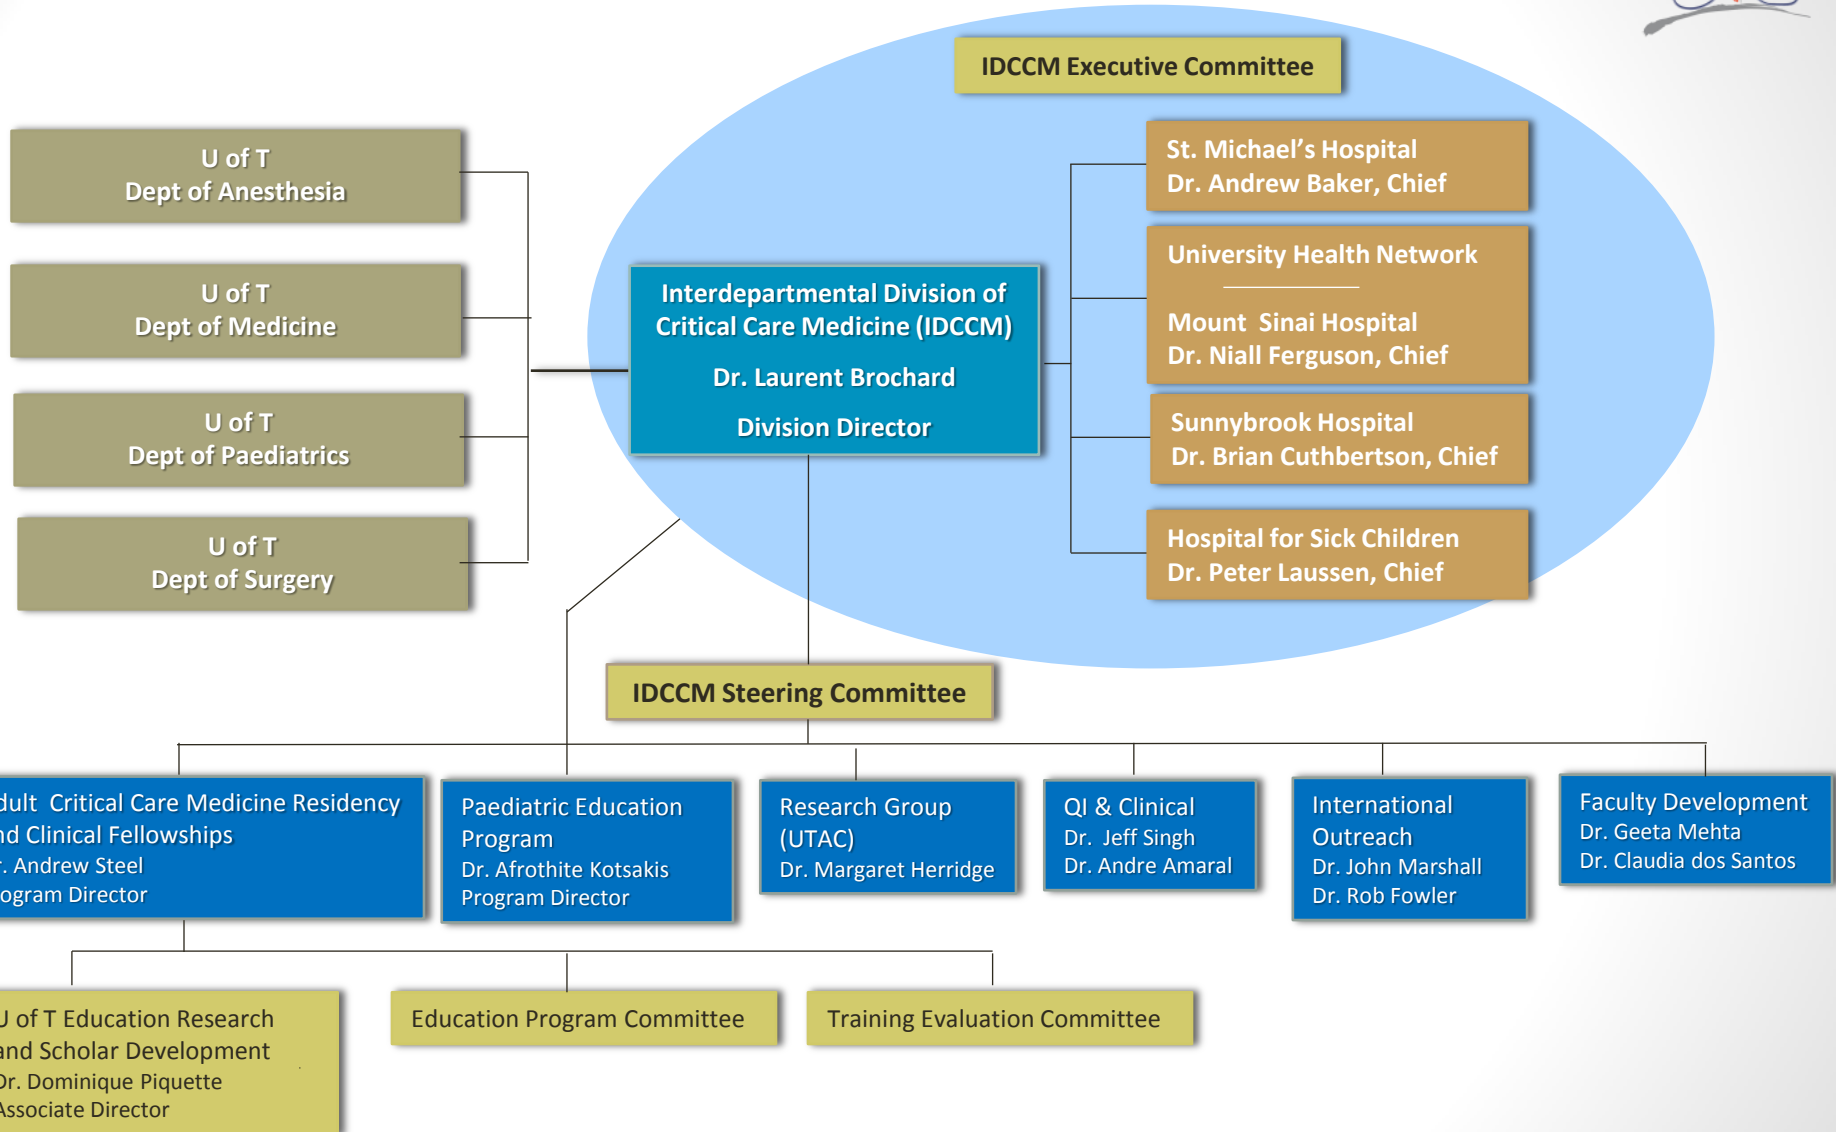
IDCCM Executive Committee

U of T
Dept of Anesthesia

U of T
Dept of Medicine

U of T
Dept of Paediatrics

U of T
Dept of Surgery

Interdepartmental Division of Critical Care Medicine (IDCCM)
Dr. Laurent Brochard
Division Director

St. Michael's Hospital
Dr. Andrew Baker, Chief

University Health Network

Mount Sinai Hospital
Dr. Niall Ferguson, Chief

Sunnybrook Hospital
Dr. Brian Cuthbertson, Chief

Hospital for Sick Children
Dr. Peter Laussen, Chief

IDCCM Steering Committee

dult Critical Care Medicine Residency nd Clinical Fellowships
. Andrew Steel
ogram Director

Paediatric Education Program
Dr. Afrothite Kotsakis
Program Director

Research Group (UTAC)
Dr. Margaret Herridge

QI & Clinical
Dr. Jeff Singh
Dr. Andre Amaral

International Outreach
Dr. John Marshall
Dr. Rob Fowler

Faculty Development
Dr. Geeta Mehta
Dr. Claudia dos Santos

J of T Education Research and Scholar Development
Dr. Dominique Piquette
Associate Director

Education Program Committee

Training Evaluation Committee